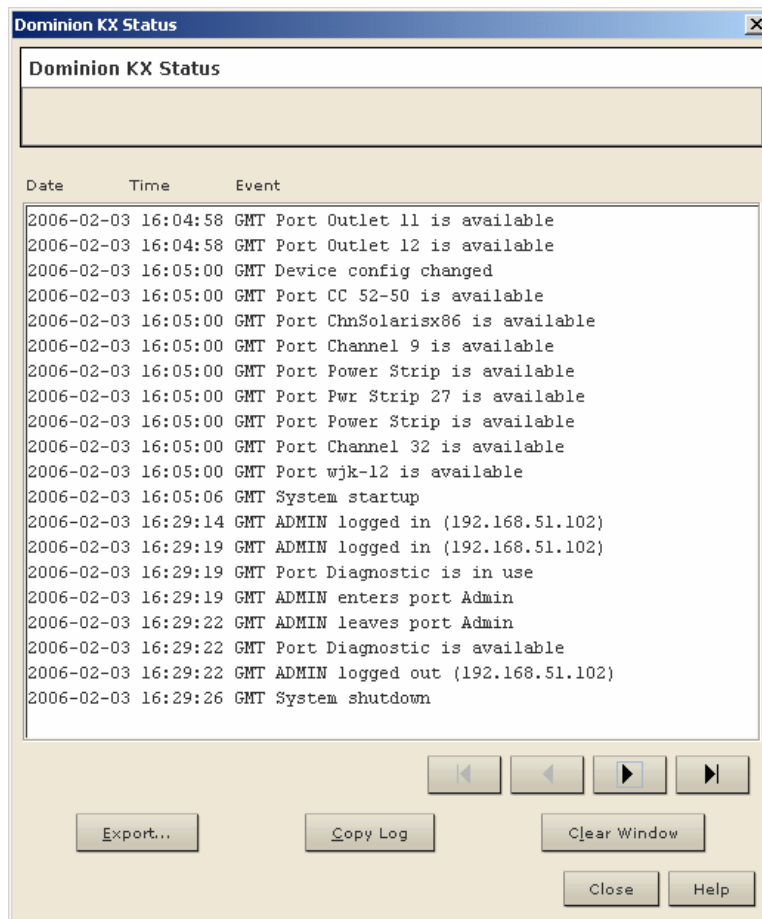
Dominion KX Status

Dominion KX Status

Date Time Event

2006-02-03 16:04:58 GMT Port Outlet 11 is available
2006-02-03 16:04:58 GMT Port Outlet 12 is available
2006-02-03 16:05:00 GMT Device config changed
2006-02-03 16:05:00 GMT Port CC 52-50 is available
2006-02-03 16:05:00 GMT Port ChnSolarisx86 is available
2006-02-03 16:05:00 GMT Port Channel 9 is available
2006-02-03 16:05:00 GMT Port Power Strip is available
2006-02-03 16:05:00 GMT Port Pwr Strip 27 is available
2006-02-03 16:05:00 GMT Port Power Strip is available
2006-02-03 16:05:00 GMT Port Channel 32 is available
2006-02-03 16:05:00 GMT Port wjk-12 is available
2006-02-03 16:05:06 GMT System startup
2006-02-03 16:29:14 GMT ADMIN logged in (192.168.51.102)
2006-02-03 16:29:19 GMT ADMIN logged in (192.168.51.102)
2006-02-03 16:29:19 GMT Port Diagnostic is in use
2006-02-03 16:29:19 GMT ADMIN enters port Admin
2006-02-03 16:29:22 GMT ADMIN leaves port Admin
2006-02-03 16:29:22 GMT Port Diagnostic is available
2006-02-03 16:29:22 GMT ADMIN logged out (192.168.51.102)
2006-02-03 16:29:26 GMT System shutdown

Export... Copy Log Clear Window

Close Help